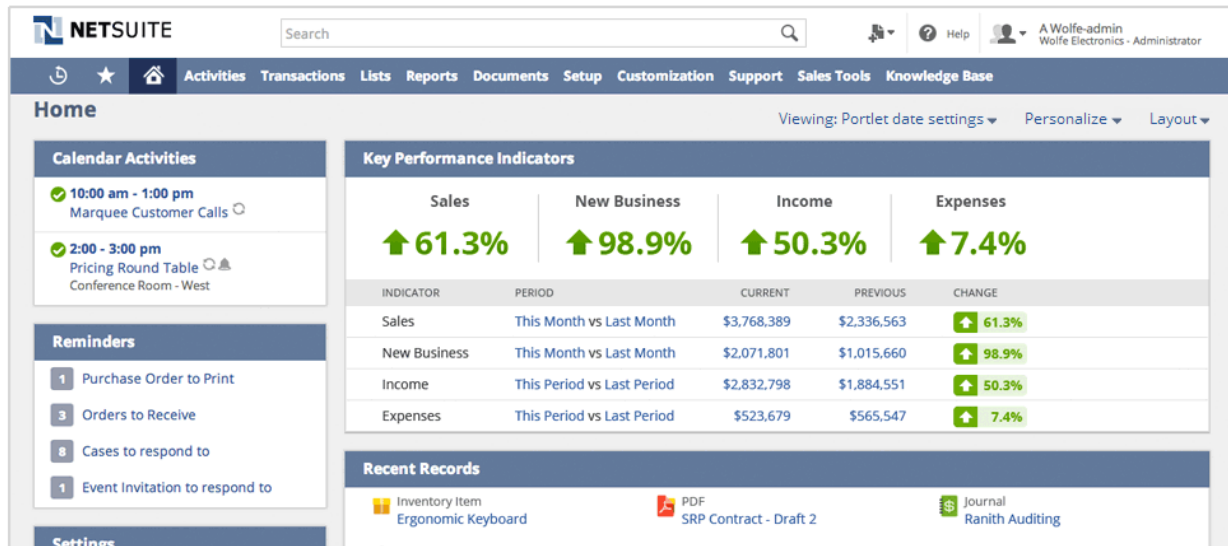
NETSUITE

Search

Help

A Wolfe-admin
Wolfe Electronics - Administrator

Activities Transactions Lists Reports Documents Setup Customization Support Sales Tools Knowledge Base

Home

Viewing: Portlet date settings Personalize Layout

Calendar Activities

10:00 am - 1:00 pm
Marquee Customer Calls

2:00 - 3:00 pm
Pricing Round Table
Conference Room - West

Reminders

1 Purchase Order to Print

3 Orders to Receive

8 Cases to respond to

1 Event Invitation to respond to

Settings

Key Performance Indicators

Sales
61.3%

New Business
98.9%

Income
50.3%

Expenses
7.4%

| INDICATOR | PERIOD | CURRENT | PREVIOUS | CHANGE |
|---|---|---|---|---|
| Sales | This Month vs Last Month | \$3,768,389 | \$2,336,563 | 61.3% |
| New Business | This Month vs Last Month | \$2,071,801 | \$1,015,660 | 98.9% |
| Income | This Period vs Last Period | \$2,832,798 | \$1,884,551 | 50.3% |
| Expenses | This Period vs Last Period | \$523,679 | \$565,547 | 7.4% |

Recent Records

Inventory Item
Ergonomic Keyboard

PDF
SRP Contract - Draft 2

Journal
Ranith Auditing